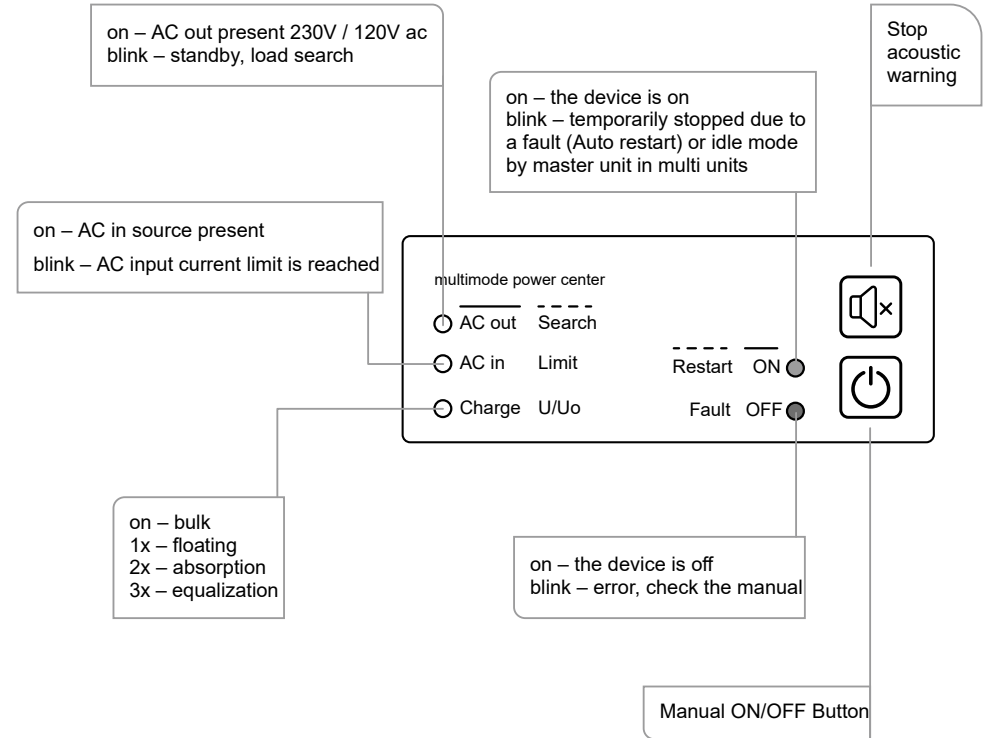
on – AC out present 230V / 120V ac
blink – standby, load search

Stop acoustic warning

on – the device is on
blink – temporarily stopped due to a fault (Auto restart) or idle mode by master unit in multi units

on – AC in source present
blink – AC input current limit is reached

multimode power center

AC out Search
AC in Limit
Charge U/Uo

Restart ON
Fault OFF

on – bulk
1x – floating
2x – absorption
3x – equalization

on – the device is off
blink – error, check the manual

Manual ON/OFF Button